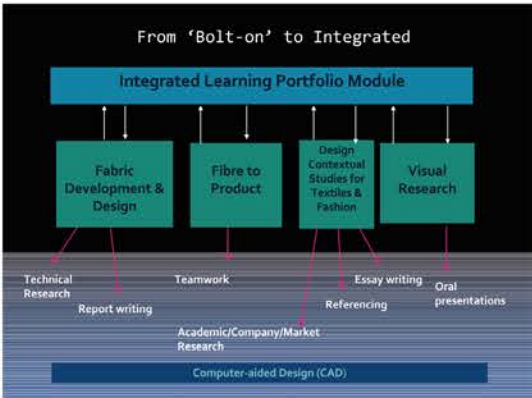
From 'Bolt-on' to Integrated

Integrated Learning Portfolio Module

Fabric Development & Design

Fibre to Product

Design Contextual Studies for Textiles & Fashion

Visual Research

Technical Research

Report writing

Teamwork

Academic/Company/Market Research

Referencing

Essay writing

Oral presentations

Computer-aided Design (CAD)